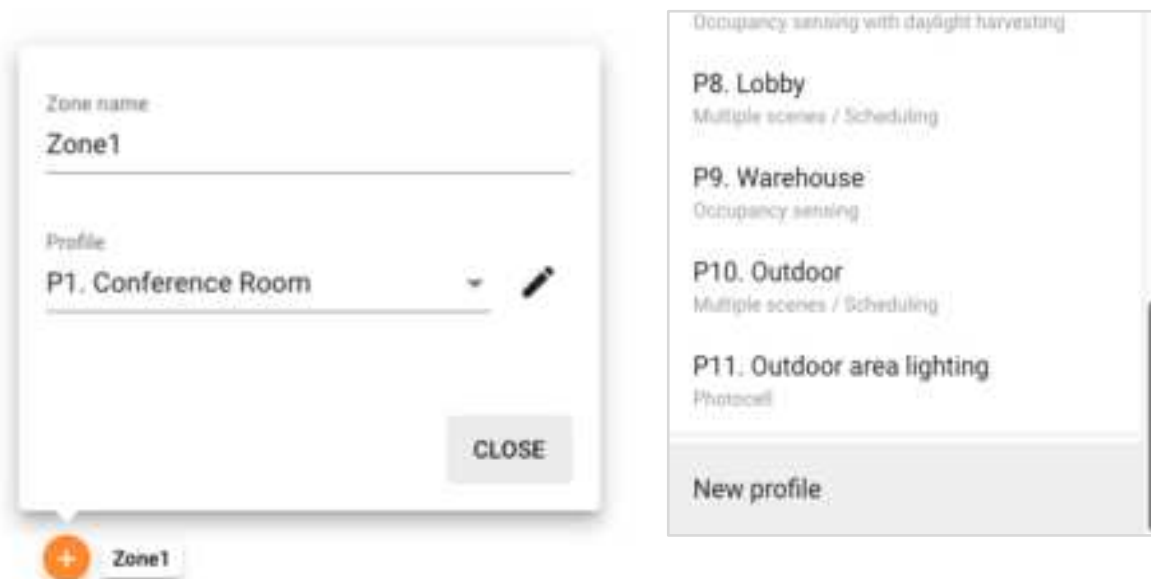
Zone name
Zone1

Profile
P1. Conference Room

CLOSE

Zone1

Occupancy sensing with daylight harvesting

P8. Lobby
Multiple scenes / Scheduling

P9. Warehouse
Occupancy sensing

P10. Outdoor
Multiple scenes / Scheduling

P11. Outdoor area lighting
Photocell

New profile